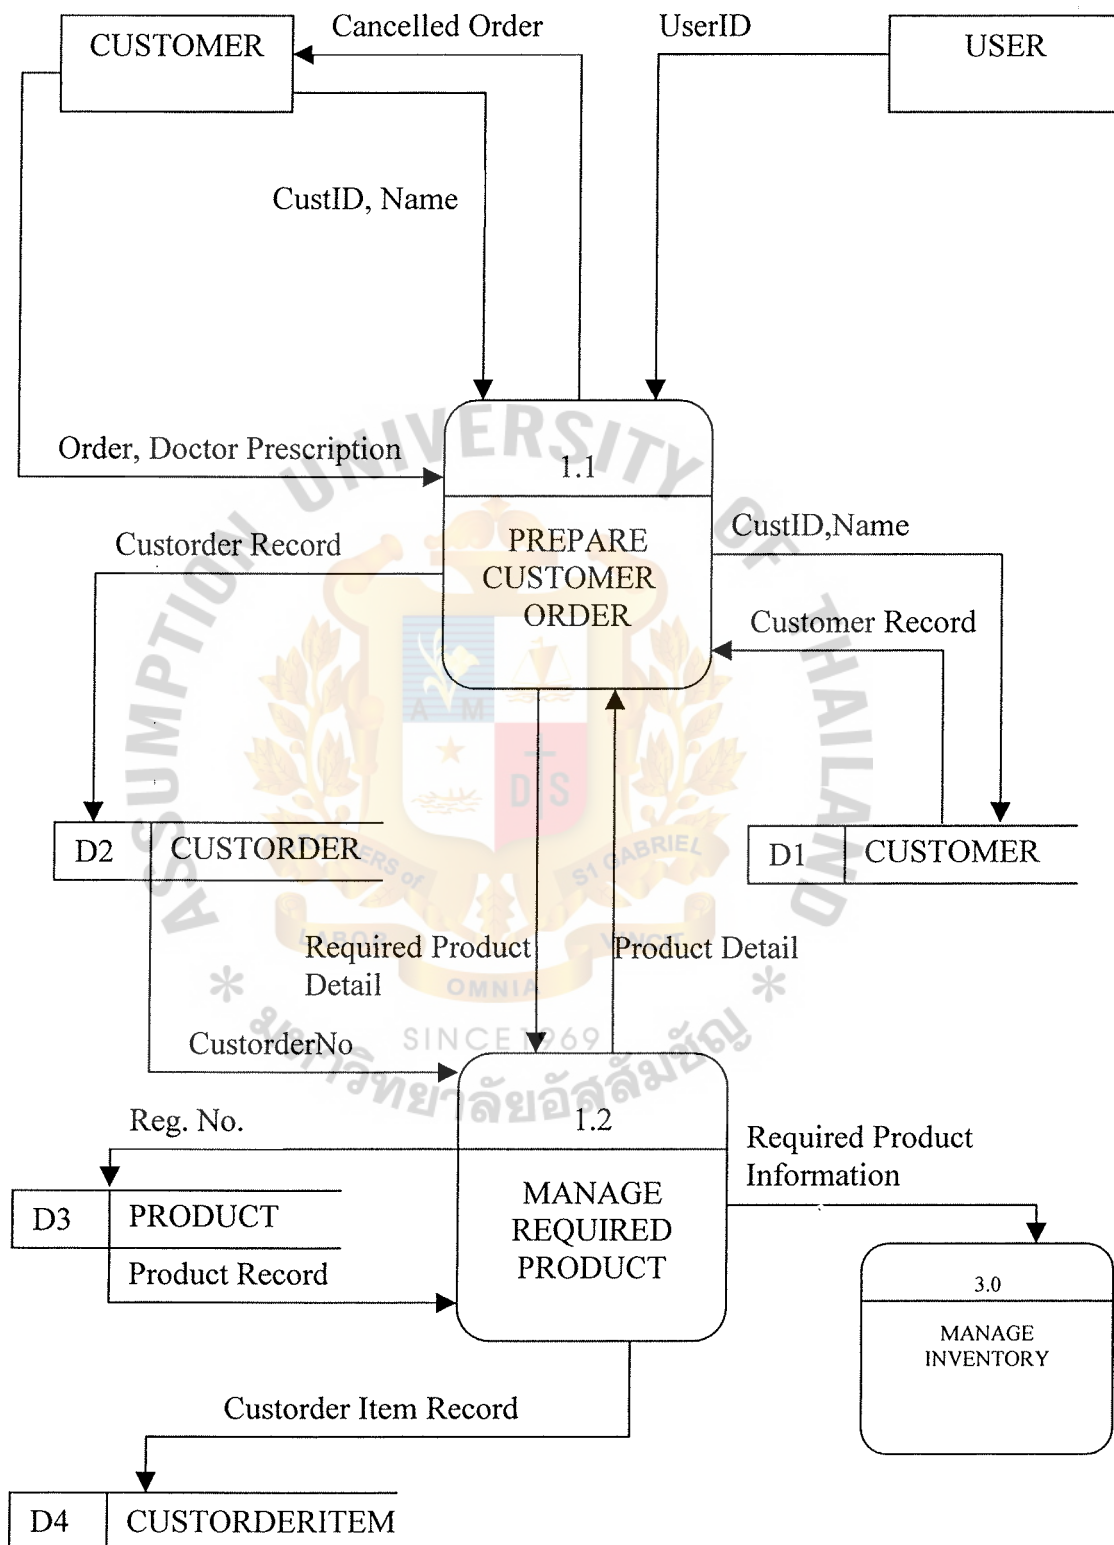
CUSTOMER

Cancelled Order

UserID

USER

CustID, Name

Order, Doctor Prescription

1.1

PREPARE CUSTOMER ORDER

CustID,Name

Custorder Record

Customer Record

D2 CUSTORDER

D1 CUSTOMER

Required Product Detail

Product Detail

CustorderNo

Reg. No.

1.2

MANAGE REQUIRED PRODUCT

Required Product Information

D3 PRODUCT

Product Record

3.0

MANAGE INVENTORY

Custorder Item Record

D4 CUSTORDERITEM